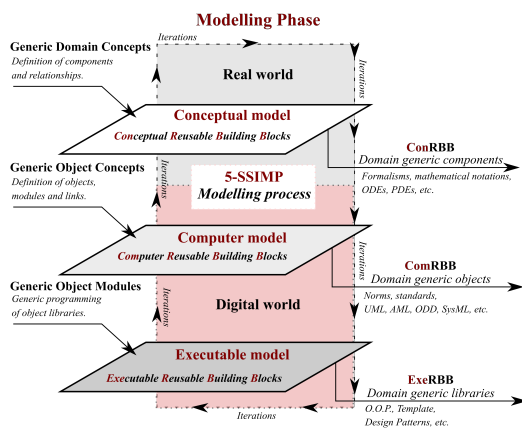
Modelling Phase

Generic Domain Concepts
Definition of components and relationships.

Iterations

Real world

Iterations

Conceptual model
Conceptual Reusable Building Blocks

ConRBB
Domain generic components
Formalisms, mathematical notations, ODEs, PDEs, etc.

Generic Object Concepts
Definition of objects, modules and links.

Iterations

5-SSIMP
Modelling process

Computer model
Computer Reusable Building Blocks

Iterations

ComRBB
Domain generic objects
Norms, standards, UML, AML, ODD, SysML, etc.

Generic Object Modules
Generic programming of object libraries.

Iterations

Digital world

Executable model
Executable Reusable Building Blocks

ExeRBB
Domain generic libraries
O.O.P., Template, Design Patterns, etc.

Iterations